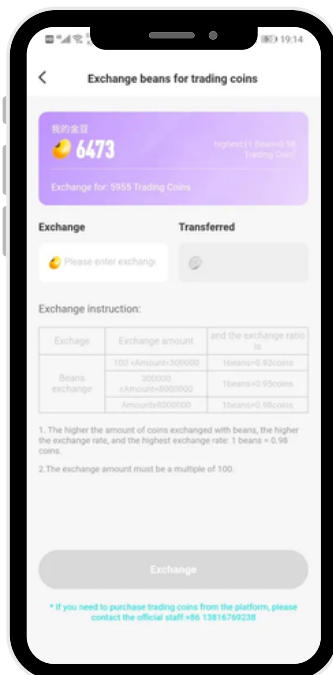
19:14

Exchange beans for trading coins

我的金豆

6473

highest(1 Beans=0.98 Trading Coin)

Exchange for: 5955 Trading Coins

Exchange

Transferred

Please enter exchange

Exchange instruction:

| Exchage | Exchange amount | and the exchange ratio is |
|---|---|---|
| Beans exchange | 100 <Amount<300000 | 1beans=0.92coins |
| | 300000 <Amount<8000000 | 1beans=0.95coins |
| | Amount≥8000000 | 1beans=0.98coins |

1. The higher the amount of coins exchanged with beans, the higher the exchange rate, and the highest exchange rate: 1 beans = 0.98 coins.

2.The exchange amount must be a multiple of 100.

Exchange

* If you need to purchase trading coins from the platform, please contact the official staff +86 13816769238